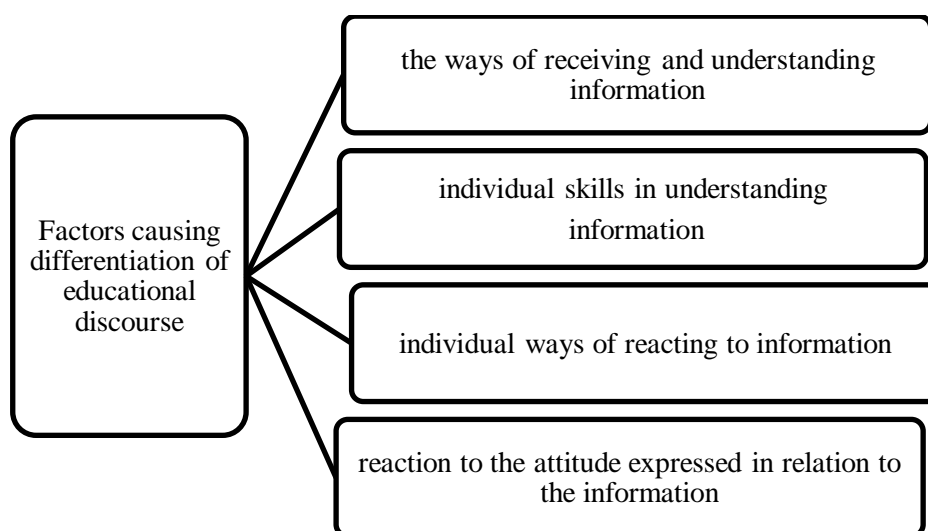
Factors causing differentiation of educational discourse

the ways of receiving and understanding information

individual skills in understanding information

individual ways of reacting to information

reaction to the attitude expressed in relation to the information